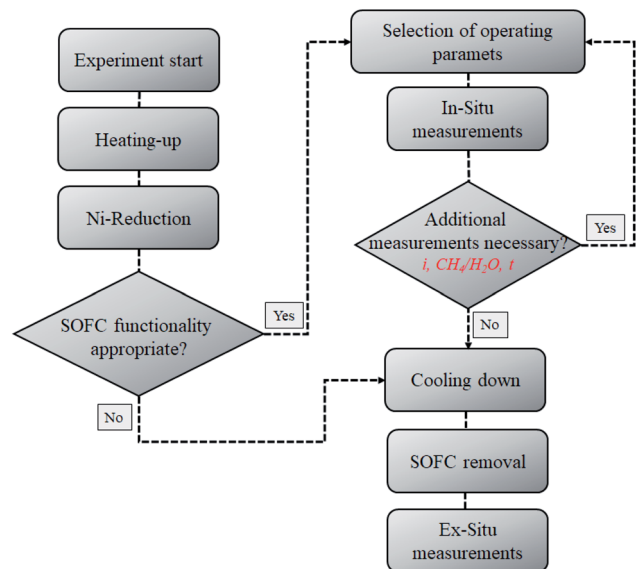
Experiment start

Heating-up

Ni-Reduction

SOFC functionality appropriate?

Yes

No

Selection of operating paramets

In-Situ measurements

Additional measurements necessary?
$i$, $CH_4/H_2O$, $t$

Yes

No

Cooling down

SOFC removal

Ex-Situ measurements